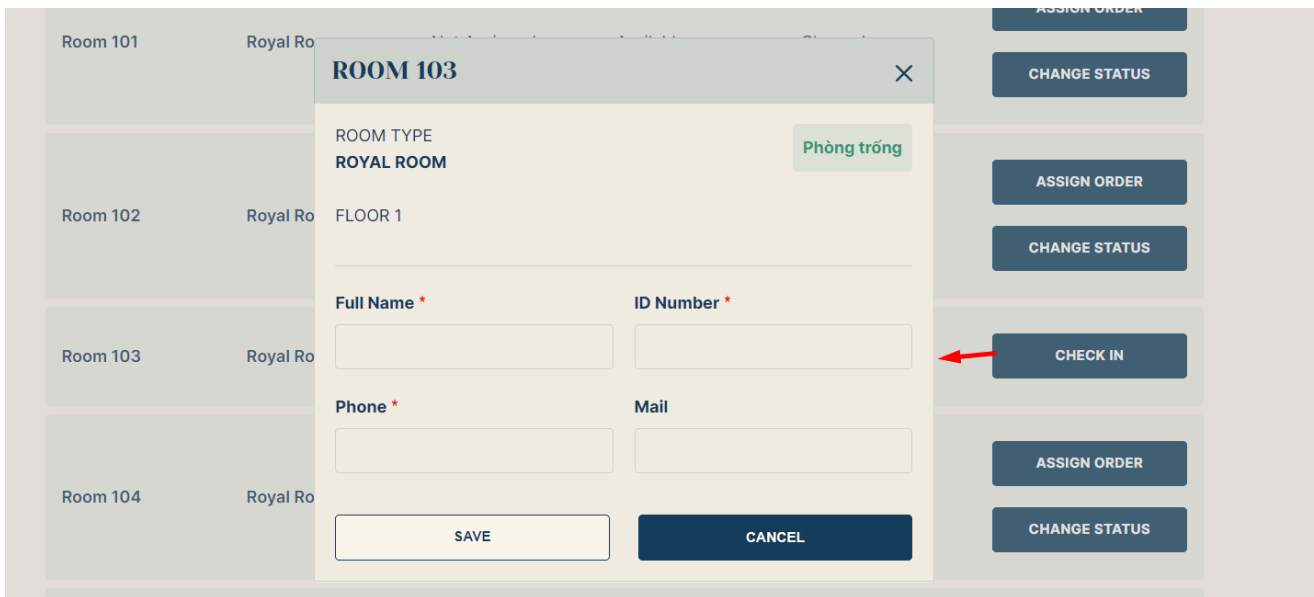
ASSIGN ORDER

Room 101 Royal Ro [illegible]

CHANGE STATUS

ROOM 103

ROOM TYPE
ROYAL ROOM

Phòng trống

FLOOR 1

Full Name *

ID Number *

Phone *

Mail

SAVE

CANCEL

Room 102 Royal Ro

ASSIGN ORDER

CHANGE STATUS

Room 103 Royal Ro

CHECK IN

Room 104 Royal Ro

ASSIGN ORDER

CHANGE STATUS